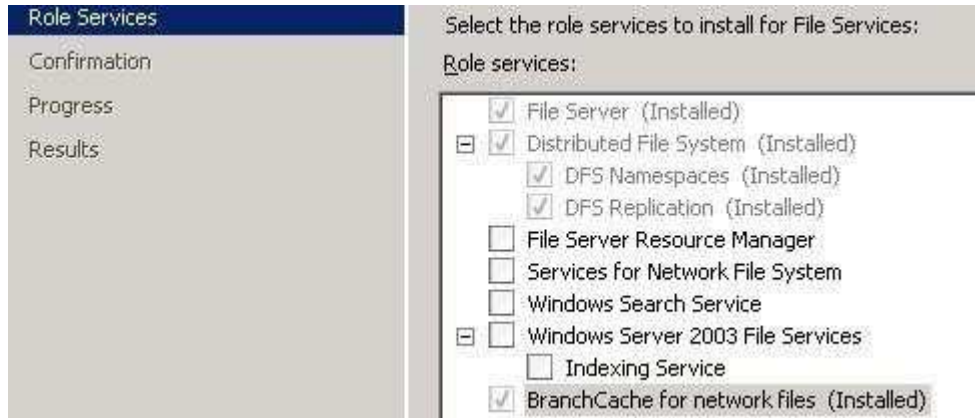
Role Services
Confirmation
Progress
Results

Select the role services to install for File Services:

Role services:

File Server (Installed)
Distributed File System (Installed)
DFS Namespaces (Installed)
DFS Replication (Installed)
File Server Resource Manager
Services for Network File System
Windows Search Service
Windows Server 2003 File Services
Indexing Service
BranchCache for network files (Installed)